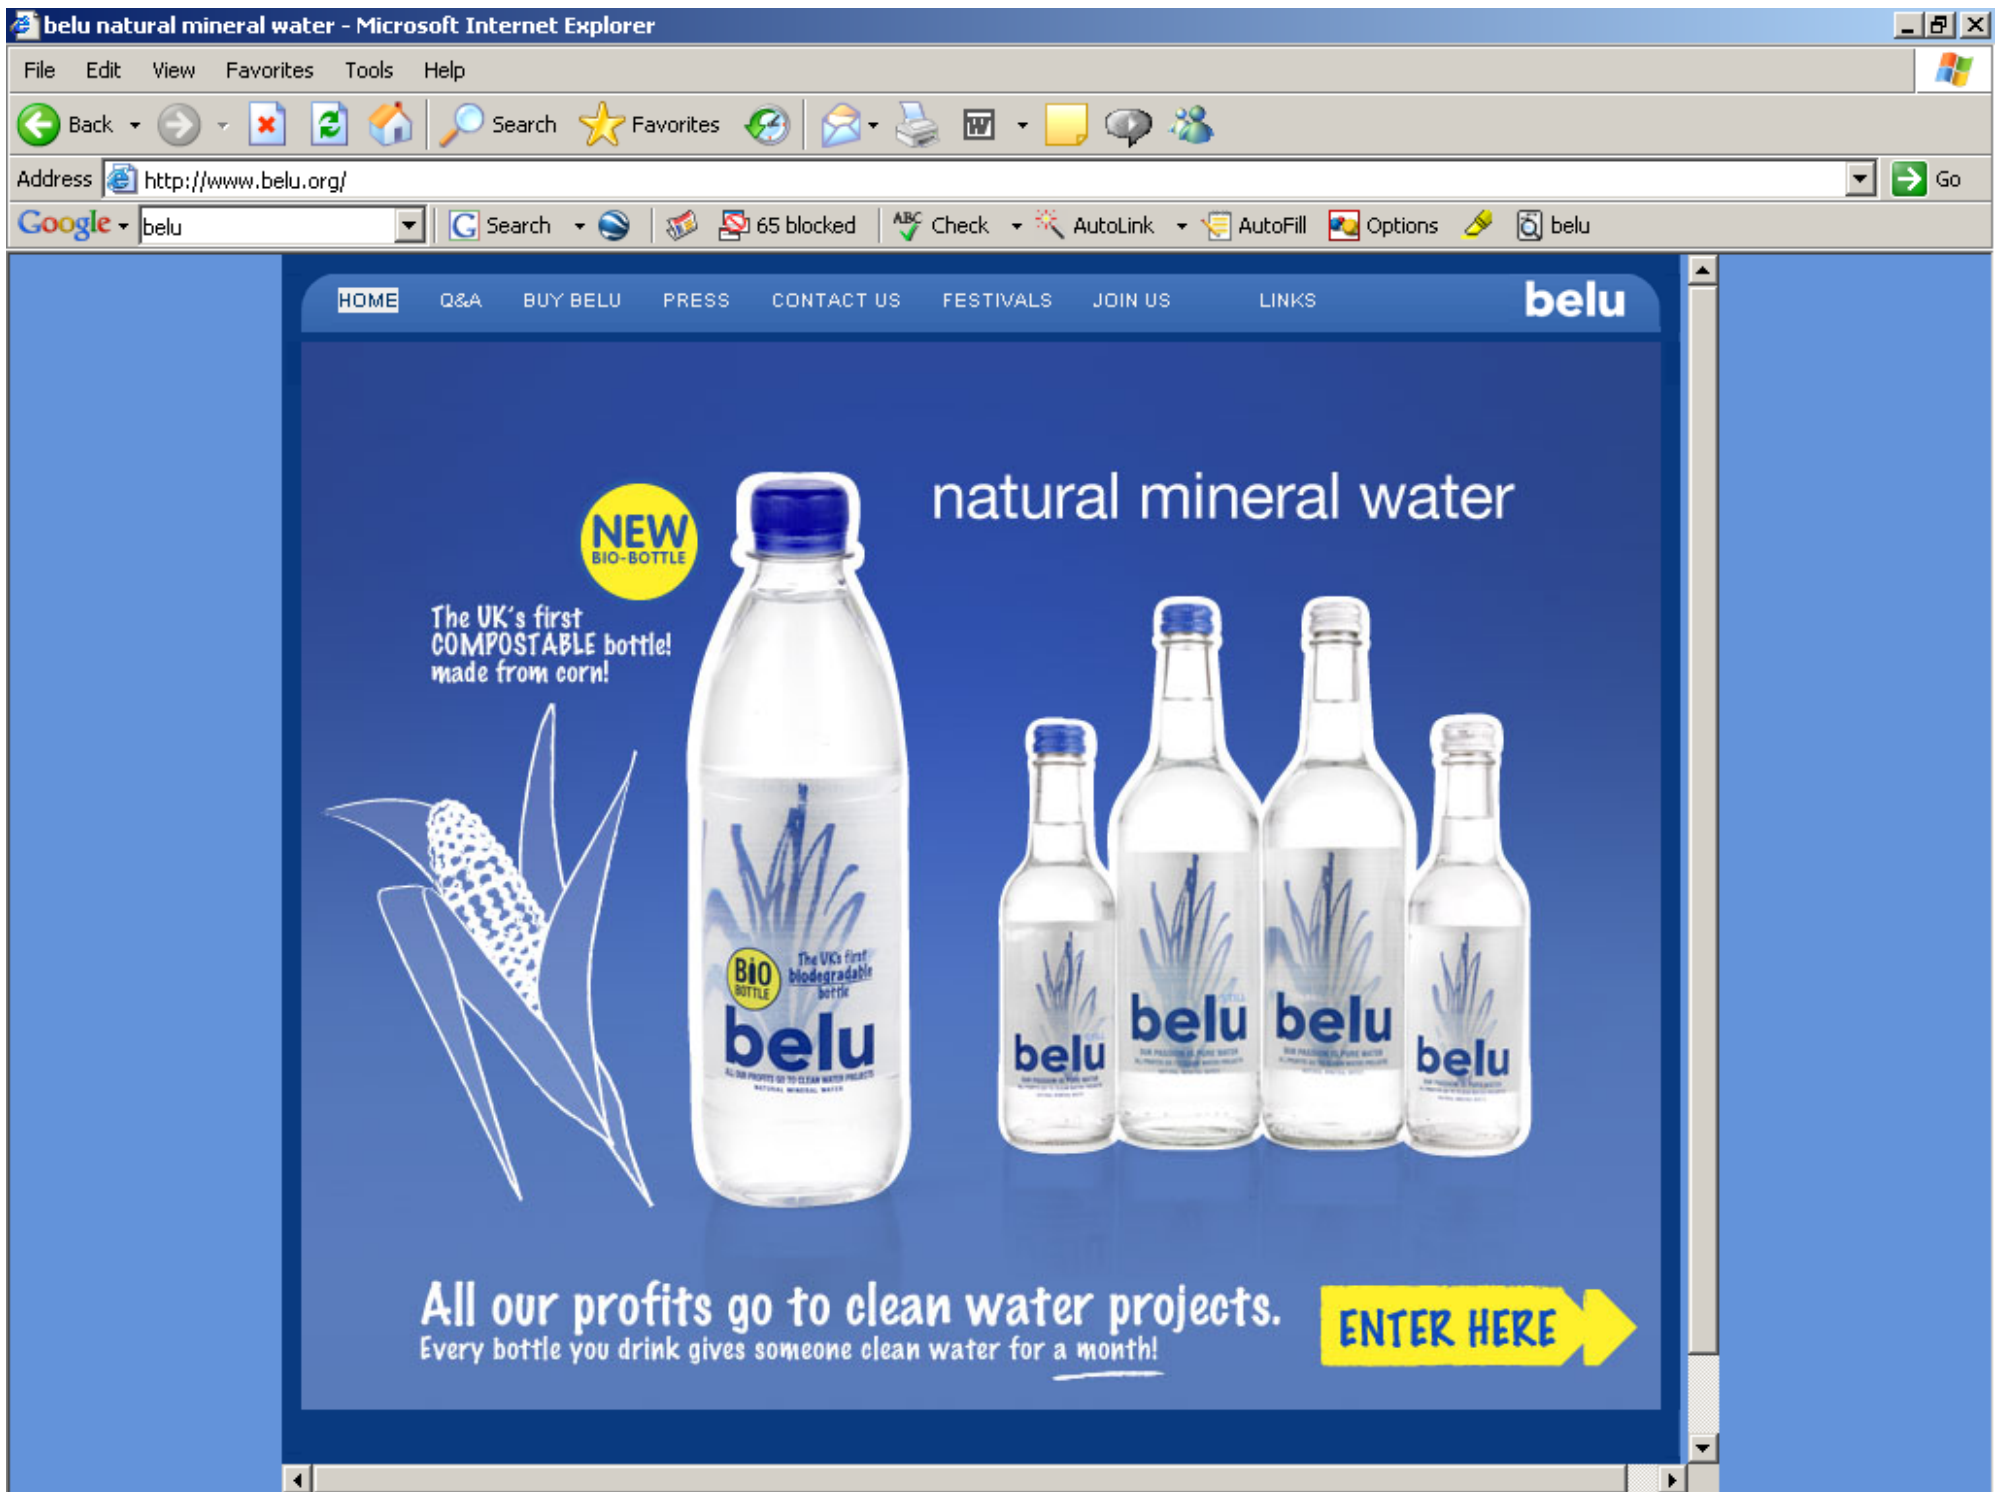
belu natural mineral water - Microsoft Internet Explorer

File Edit View Favorites Tools Help

Back Search Favorites

Address http://www.belu.org/ Go

Google belu Search 65 blocked Check AutoLink AutoFill Options belu

HOME Q&A BUY BELU PRESS CONTACT US FESTIVALS JOIN US LINKS belu

natural mineral water

NEW BIO-BOTTLE

The UK's first COMPOSTABLE bottle! made from corn!

BIO BOTTLE The UK's first biodegradable bottle belu

belu belu belu belu

All our profits go to clean water projects.
Every bottle you drink gives someone clean water for a month!

ENTER HERE